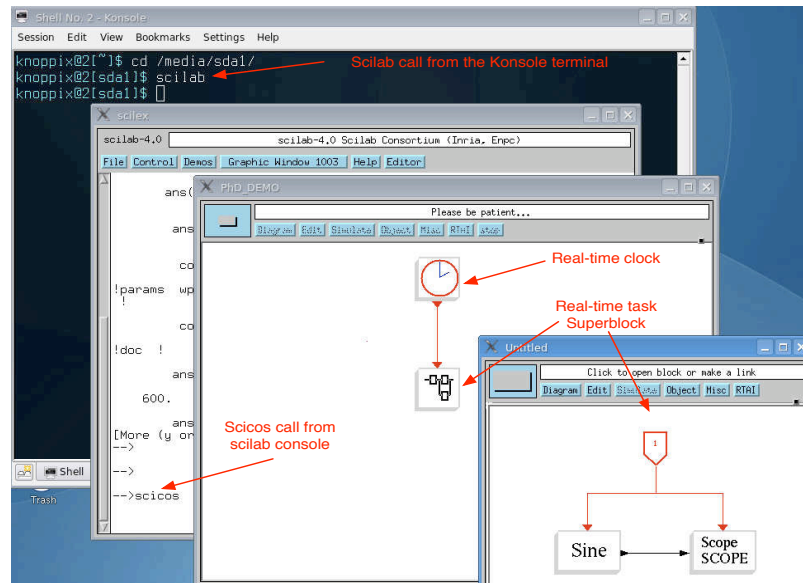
Shell No. 2 - Konsole

Session Edit View Bookmarks Settings Help

knoppix@2[~]$ cd /media/sda1/
knoppix@2[sda1]$ scilab
knoppix@2[sda1]$

Scilab call from the Konsole terminal

scilex

scilab-4.0

scilab-4.0 Scilab Consortium (Inria, Enpc)

File Control Demos Graphic Window 1003 Help Editor

ans(

ans

co

!params wp
!

co

!doc !

ans

600.

ans
[More (y or
-->

-->

-->scicos

Scicos call from scilab console

Shell

Trash

PhD_DEMO

Please be patient...

Diagram Edit Simulate Object Misc RTAI stop

Real-time clock

Real-time task Superblock

Untitled

Click to open block or make a link

Diagram Edit Simulate Object Misc RTAI

1

Sine

Scope SCOPE